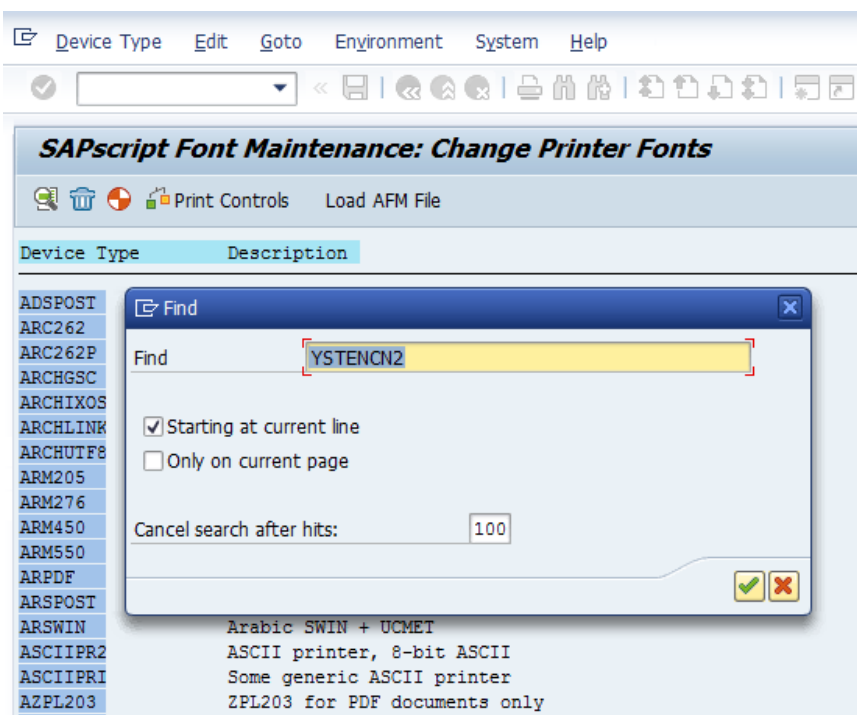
Device Type Edit Goto Environment System Help

SAPscript Font Maintenance: Change Printer Fonts

Print Controls Load AFM File

Device Type Description

ADSPOST
ARC262
ARC262P
ARCHGSC
ARCHIXOS
ARCHLINK
ARCHUTF8
ARM205
ARM276
ARM450
ARM550
ARPDF
ARSPOST
ARSWIN Arabic SWIN + UCMET
ASCIIPR2 ASCII printer, 8-bit ASCII
ASCIIPRI Some generic ASCII printer
AZPL203 ZPL203 for PDF documents only

Find

Find YSTENCN2

Starting at current line
Only on current page

Cancel search after hits: 100